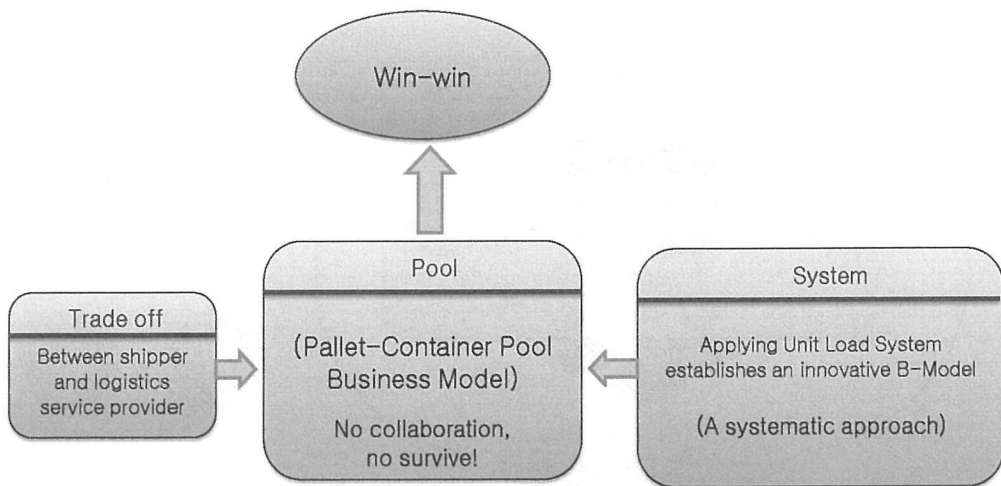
Win-win

Trade off

Between shipper and logistics service provider

Pool

(Pallet-Container Pool Business Model)

No collaboration, no survive!

System

Applying Unit Load System establishes an innovative B-Model

(A systematic approach)